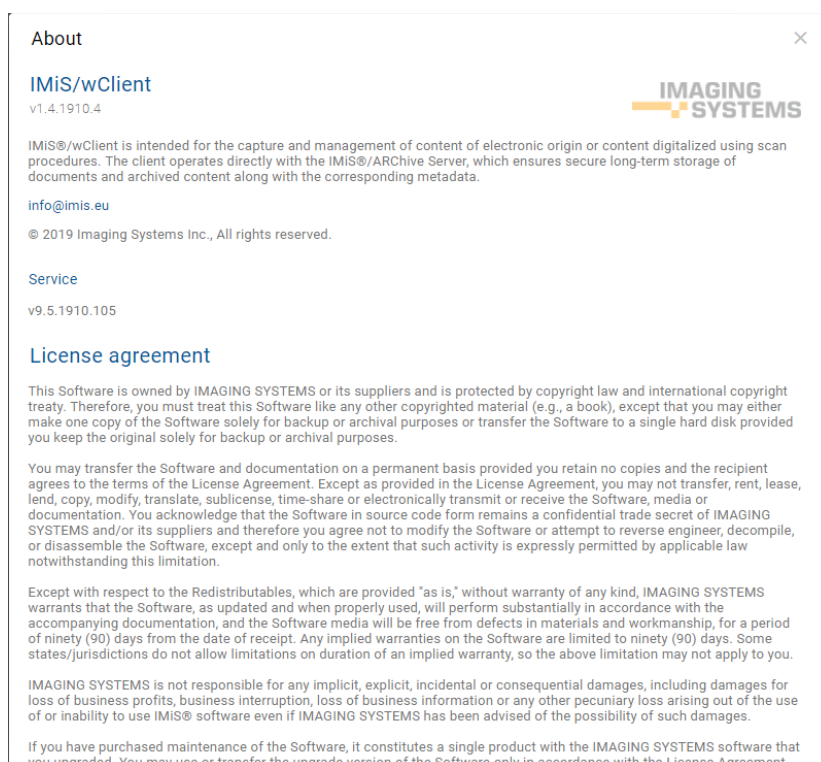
About

×

IMiS/wClient

v1.4.1910.4

IMAGING SYSTEMS

IMiS®/wClient is intended for the capture and management of content of electronic origin or content digitalized using scan procedures. The client operates directly with the IMiS®/ARChive Server, which ensures secure long-term storage of documents and archived content along with the corresponding metadata.

info@imis.eu

© 2019 Imaging Systems Inc., All rights reserved.

Service

v9.5.1910.105

License agreement

This Software is owned by IMAGING SYSTEMS or its suppliers and is protected by copyright law and international copyright treaty. Therefore, you must treat this Software like any other copyrighted material (e.g., a book), except that you may either make one copy of the Software solely for backup or archival purposes or transfer the Software to a single hard disk provided you keep the original solely for backup or archival purposes.

You may transfer the Software and documentation on a permanent basis provided you retain no copies and the recipient agrees to the terms of the License Agreement. Except as provided in the License Agreement, you may not transfer, rent, lease, lend, copy, modify, translate, sublicense, time-share or electronically transmit or receive the Software, media or documentation. You acknowledge that the Software in source code form remains a confidential trade secret of IMAGING SYSTEMS and/or its suppliers and therefore you agree not to modify the Software or attempt to reverse engineer, decompile, or disassemble the Software, except and only to the extent that such activity is expressly permitted by applicable law notwithstanding this limitation.

Except with respect to the Redistributables, which are provided "as is," without warranty of any kind, IMAGING SYSTEMS warrants that the Software, as updated and when properly used, will perform substantially in accordance with the accompanying documentation, and the Software media will be free from defects in materials and workmanship, for a period of ninety (90) days from the date of receipt. Any implied warranties on the Software are limited to ninety (90) days. Some states/jurisdictions do not allow limitations on duration of an implied warranty, so the above limitation may not apply to you.

IMAGING SYSTEMS is not responsible for any implicit, explicit, incidental or consequential damages, including damages for loss of business profits, business interruption, loss of business information or any other pecuniary loss arising out of the use of or inability to use IMiS® software even if IMAGING SYSTEMS has been advised of the possibility of such damages.

If you have purchased maintenance of the Software, it constitutes a single product with the IMAGING SYSTEMS software that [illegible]